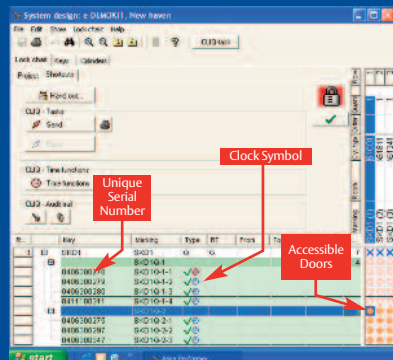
System design: e-DLMOKI1. New haven

File Edit Show Lockchart Help

CLIQ task

Lock chart Keys Calendar

Project Shortcuts

Hand out...

CLIQ - Tasks

Send

CLIQ - Time functions

Time functions

CLIQ - Audit trail

Clock Symbol

Unique Serial Number

Accessible Doors

| # | Key | Marking | Type | BT | From | To |
|---|---|---|---|---|---|---|
| 1 | | SKD1 | G | G | | |
| | | SKD1-1 | | | | |
| | 0406180278 | SKD1-1-1 | | | | |
| | 0406180279 | SKD1-1-2 | | | | |
| | 0406180280 | SKD1-1-3 | | | | |
| | 0411180341 | SKD1-1-4 | | | | |
| | | SKD1-2 | | | | |
| | 0406180275 | SKD1-2-1 | | | | |
| | 0406180276 | SKD1-2-2 | | | | |
| | 0406180277 | SKD1-2-3 | | | | |

start